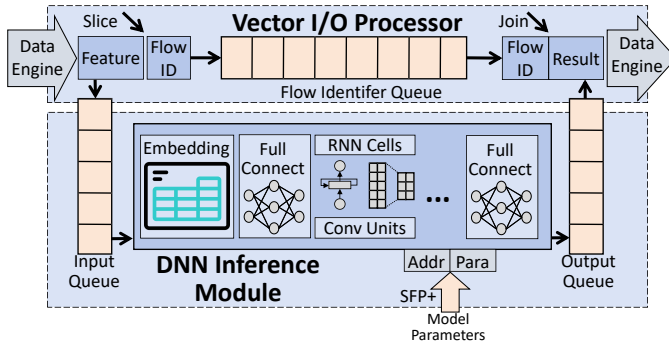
Vector I/O Processor

Data Engine

Slice

Feature

Flow ID

Flow Identifer Queue

Join

Flow ID

Result

Data Engine

Embedding

Full Connect

RNN Cells

Conv Units

...

Full Connect

Input Queue

DNN Inference Module

Addr

Para

Output Queue

SFP+

Model Parameters